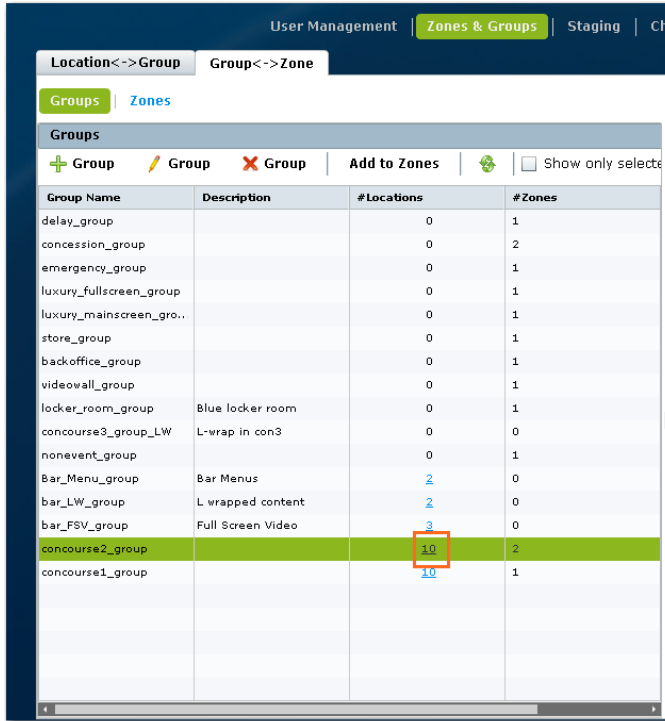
User Management | Zones & Groups | Staging | Ch

Location<->Group | Group<->Zone

Groups | Zones

Groups

Group | Group | Group | Add to Zones | Show only selecte

| Group Name | Description | #Locations | #Zones |
|---|---|---|---|
| delay_group | | 0 | 1 |
| concession_group | | 0 | 2 |
| emergency_group | | 0 | 1 |
| luxury_fullscreen_group | | 0 | 1 |
| luxury_mainscreen_gro.. | | 0 | 1 |
| store_group | | 0 | 1 |
| backoffice_group | | 0 | 1 |
| videowall_group | | 0 | 1 |
| locker_room_group | Blue locker room | 0 | 1 |
| concourse3_group_LW | L-wrap in con3 | 0 | 0 |
| nonevent_group | | 0 | 1 |
| Bar_Menu_group | Bar Menus | 2 | 0 |
| bar_LW_group | L wrapped content | 2 | 0 |
| bar_FSV_group | Full Screen Video | 3 | 0 |
| concourse2_group | | 10 | 2 |
| concourse1_group | | 10 | 1 |